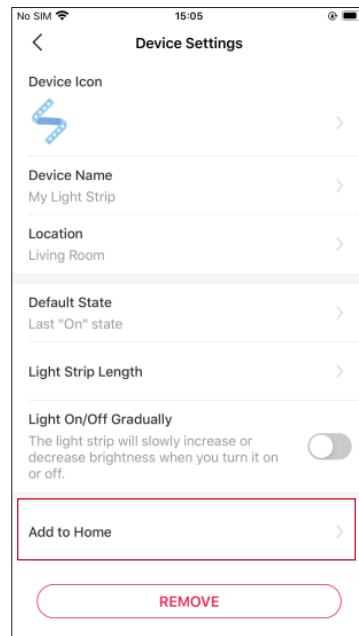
No SIM 15:05

Device Settings

Device Icon

Device Name
My Light Strip

Location
Living Room

Default State
Last "On" state

Light Strip Length

Light On/Off Gradually
The light strip will slowly increase or decrease brightness when you turn it on or off.

Add to Home

REMOVE